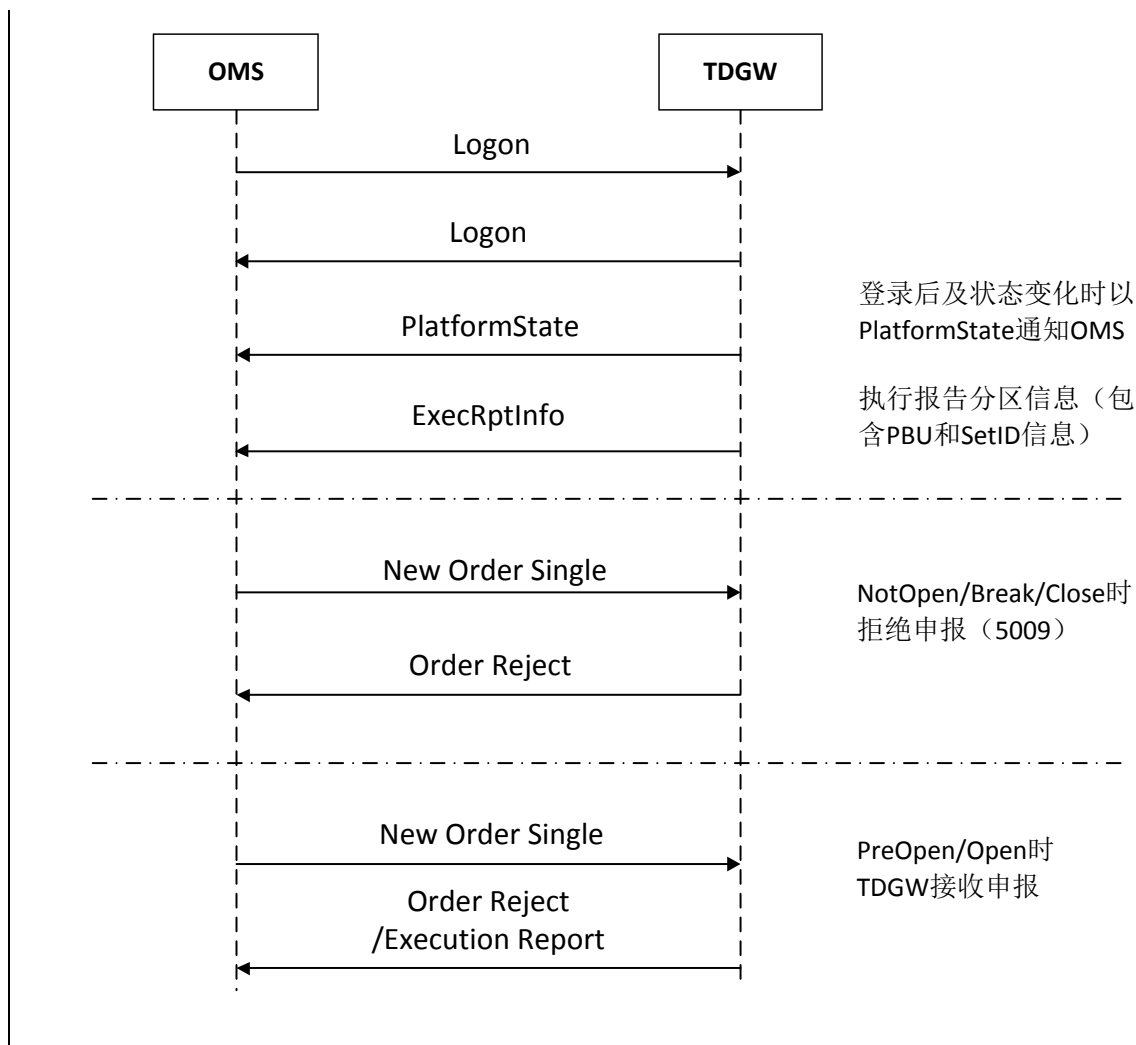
OMS

TDGW

Logon

Logon

PlatformState

登录后及状态变化时以PlatformState通知OMS

ExecRptInfo

执行报告分区信息（包含PBU和SetID信息）

New Order Single

Order Reject

NotOpen/Break/Close时拒绝申报（5009）

New Order Single

Order Reject /Execution Report

PreOpen/Open时TDGW接收申报